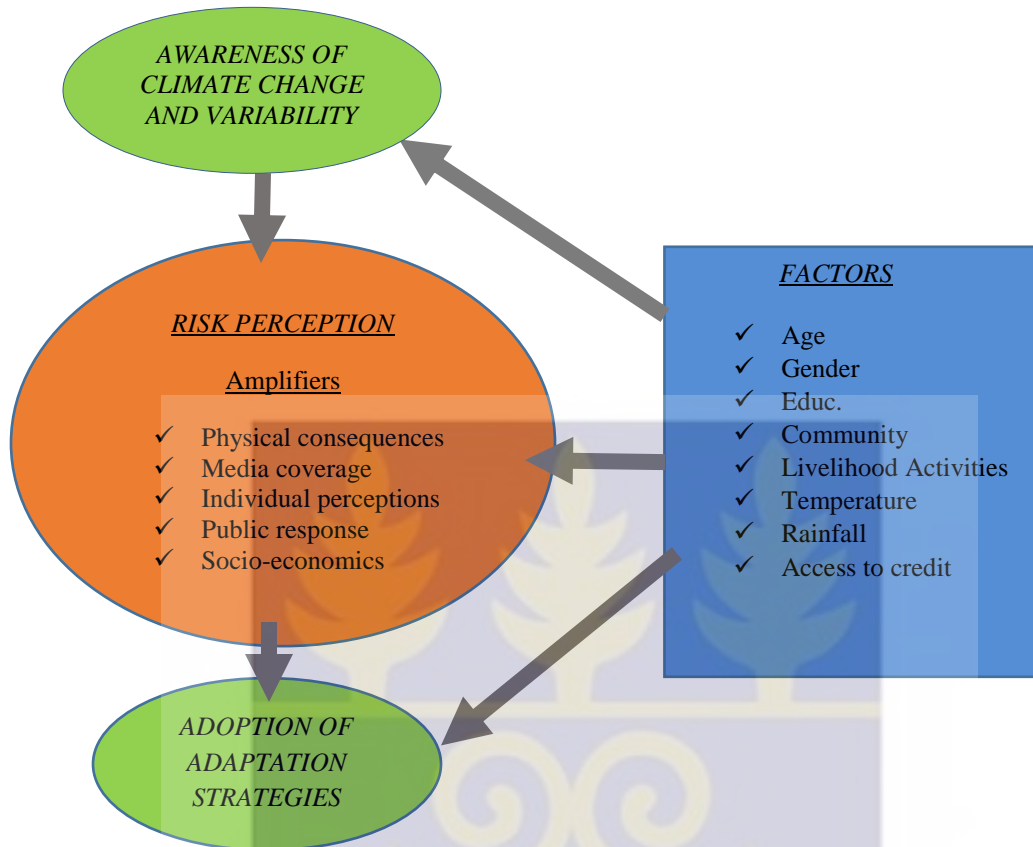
AWARENESS OF CLIMATE CHANGE AND VARIABILITY

RISK PERCEPTION

Amplifiers

✓ Physical consequences
✓ Media coverage
✓ Individual perceptions
✓ Public response
✓ Socio-economics

FACTORS

✓ Age
✓ Gender
✓ Educ.
✓ Community
✓ Livelihood Activities
✓ Temperature
✓ Rainfall
✓ Access to credit

ADOPTION OF ADAPTATION STRATEGIES